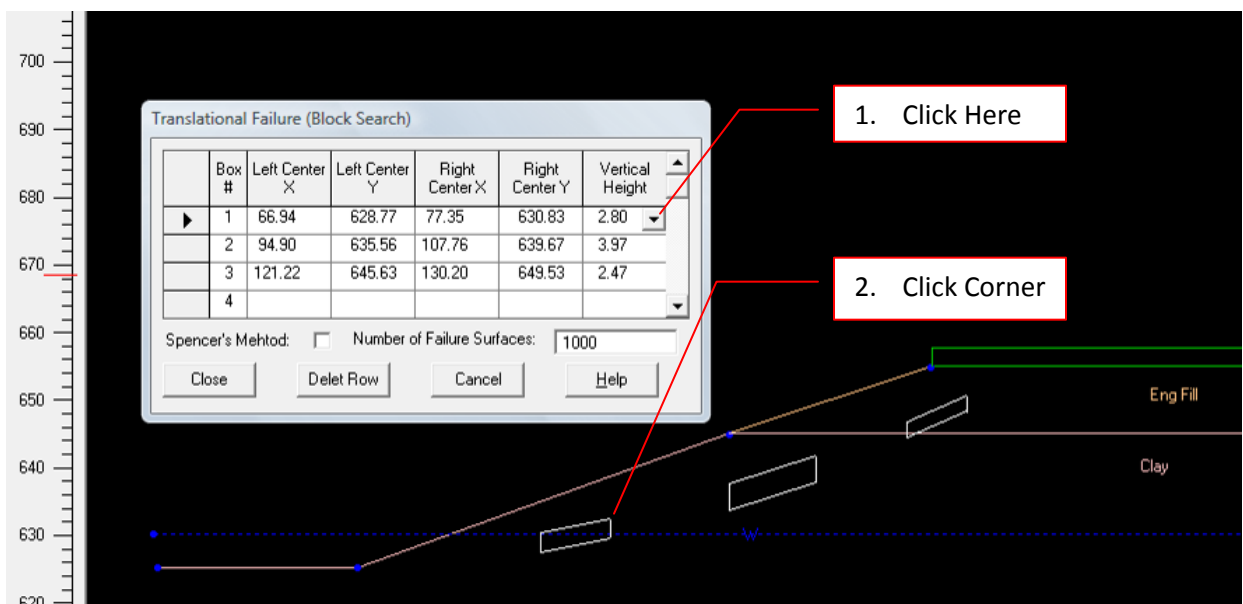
700
690
680
670
660
650
640
630
620

Translational Failure (Block Search)

| | Box # | Left Center X | Left Center Y | Right Center X | Right Center Y | Vertical Height |
|---|---|---|---|---|---|---|
| ▶ | 1 | 66.94 | 628.77 | 77.35 | 630.83 | 2.80 |
| | 2 | 94.90 | 635.56 | 107.76 | 639.67 | 3.97 |
| | 3 | 121.22 | 645.63 | 130.20 | 649.53 | 2.47 |
| | 4 | | | | | |

Spencer's Mehtod: Number of Failure Surfaces: 1000

Close Delet Row Cancel Help

1. Click Here

2. Click Corner

Eng Fill

Clay

W